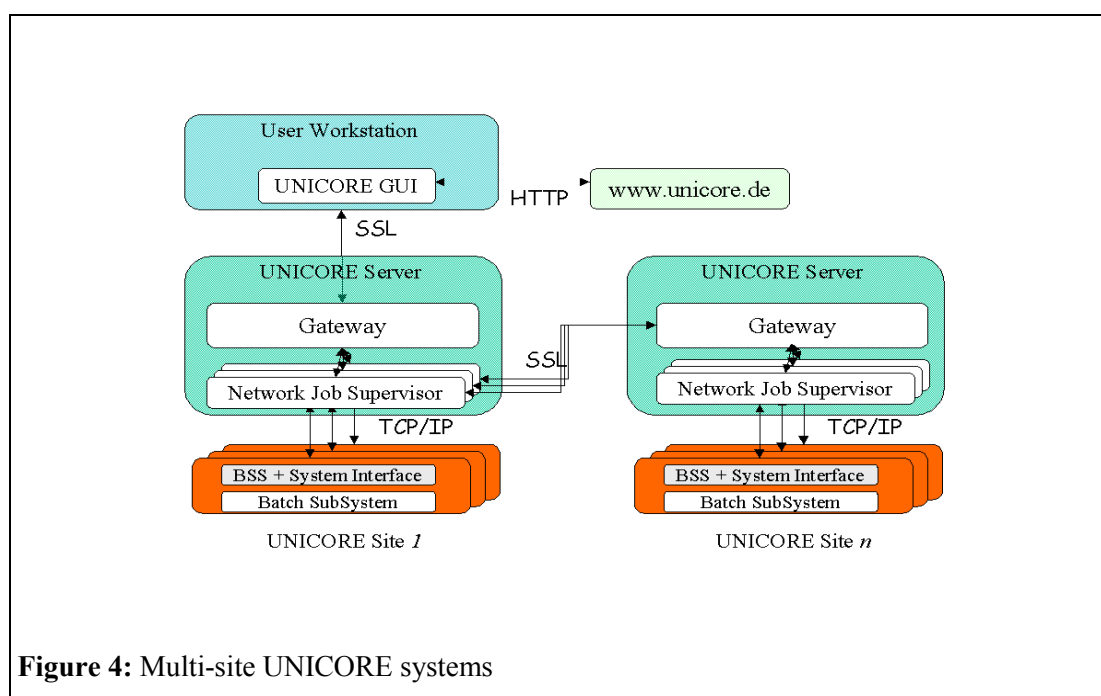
User Workstation

UNICORE GUI

HTTP

www.unicore.de

SSL

UNICORE Server

Gateway

Network Job Supervisor

TCP/IP

BSS + System Interface

Batch SubSystem

UNICORE Site *1*

SSL

UNICORE Server

Gateway

Network Job Supervisor

TCP/IP

BSS + System Interface

Batch SubSystem

UNICORE Site *n*

**Figure 4:** Multi-site UNICORE systems